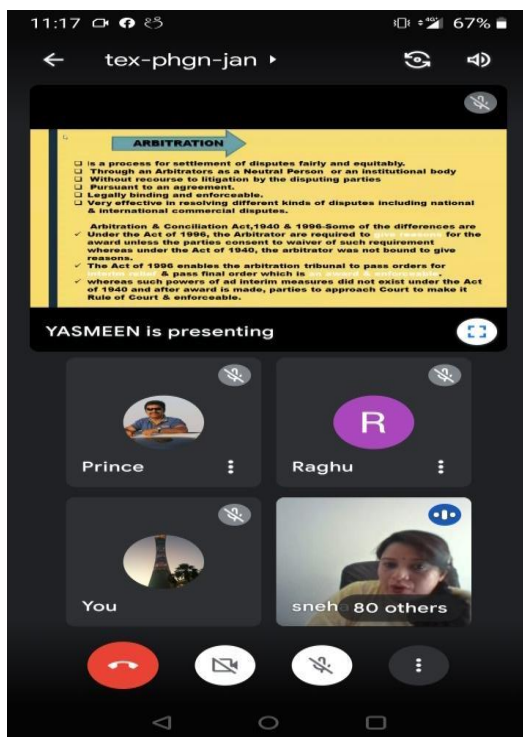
11:17 67%

tex-phgn-jan ▸

ARBITRATION

❑ is a process for settlement of disputes fairly and equitably.
❑ Through an Arbitrators as a Neutral Person or an institutional body
❑ Without recourse to litigation by the disputing parties
❑ Pursuant to an agreement.
❑ Legally binding and enforceable.
❑ Very effective in resolving different kinds of disputes including national & international commercial disputes.

Arbitration & Conciliation Act,1940 & 1996-Some of the differences are
✓ Under the Act of 1996, the Arbitrator are required to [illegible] for the award unless the parties consent to waiver of such requirement whereas under the Act of 1940, the arbitrator was not bound to give reasons.
✓ The Act of 1996 enables the arbitration tribunal to pass orders for interim relief & pass final order which is an award & enforceable,
✓ whereas such powers of ad interim measures did not exist under the Act of 1940 and after award is made, parties to approach Court to make it Rule of Court & enforceable.

YASMEEN is presenting

Prince

R
Raghu

You

sneh 80 others